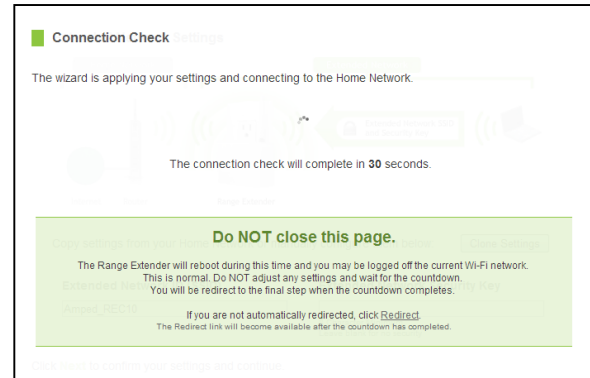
Connection Check

The wizard is applying your settings and connecting to the Home Network.

The connection check will complete in **30** seconds.

Do NOT close this page.

The Range Extender will reboot during this time and you may be logged off the current Wi-Fi network. This is normal. Do NOT adjust any settings and wait for the countdown. You will be redirect to the final step when the countdown completes.

If you are not automatically redirected, click Redirect.
The Redirect link will become available after the countdown has completed.